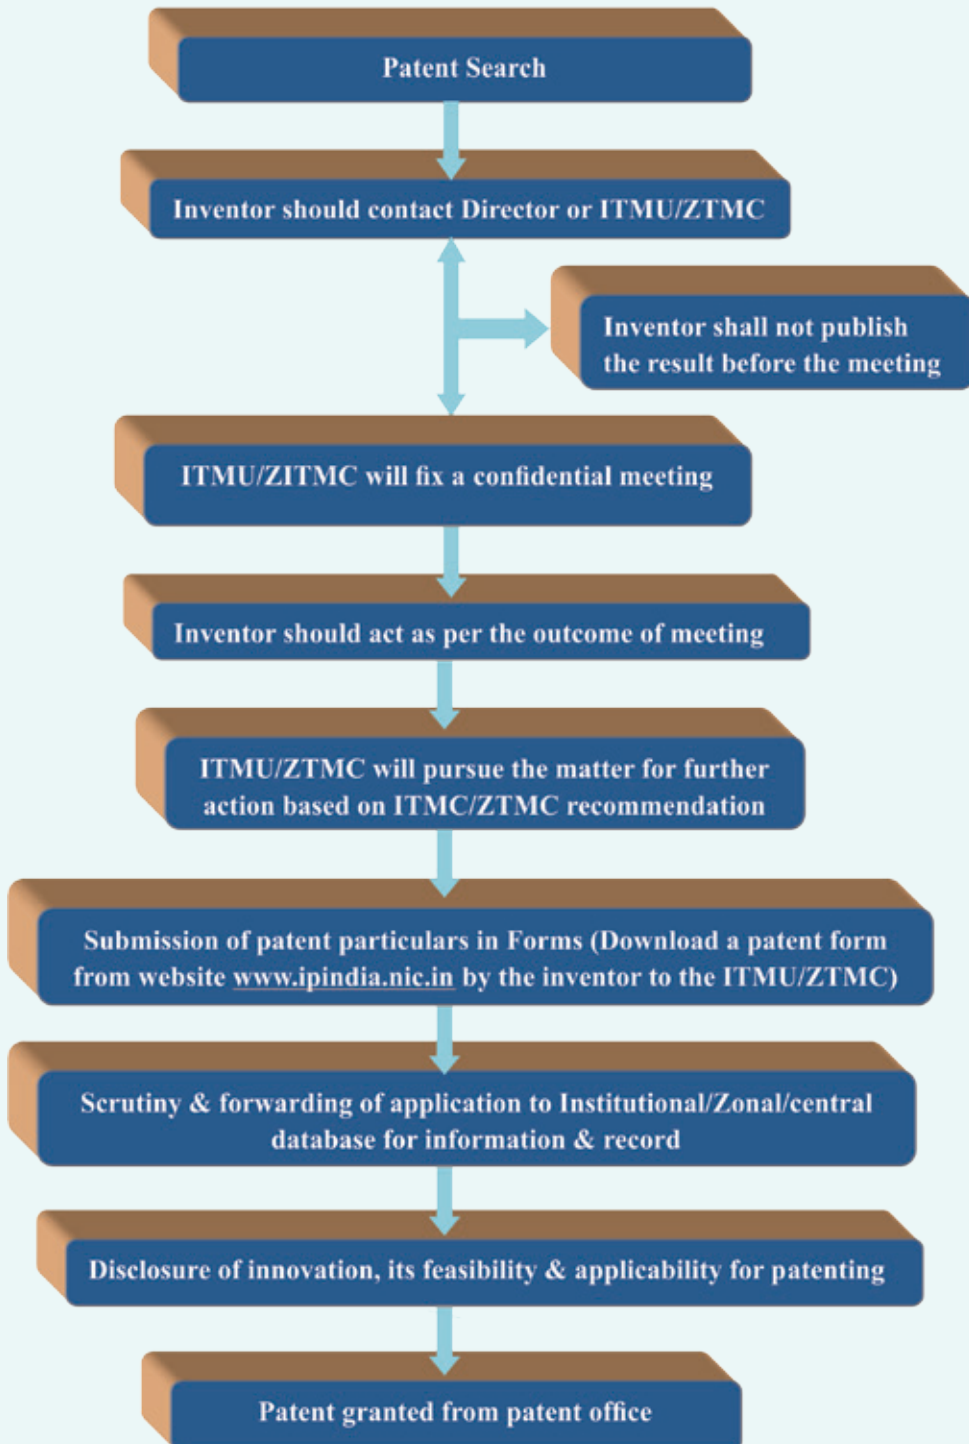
Patent Search

Inventor should contact Director or ITMU/ZTMC

Inventor shall not publish the result before the meeting

ITMU/ZITMC will fix a confidential meeting

Inventor should act as per the outcome of meeting

ITMU/ZTMC will pursue the matter for further action based on ITMC/ZTMC recommendation

Submission of patent particulars in Forms (Download a patent form from website www.ipindia.nic.in by the inventor to the ITMU/ZTMC)

Scrutiny & forwarding of application to Institutional/Zonal/central database for information & record

Disclosure of innovation, its feasibility & applicability for patenting

Patent granted from patent office